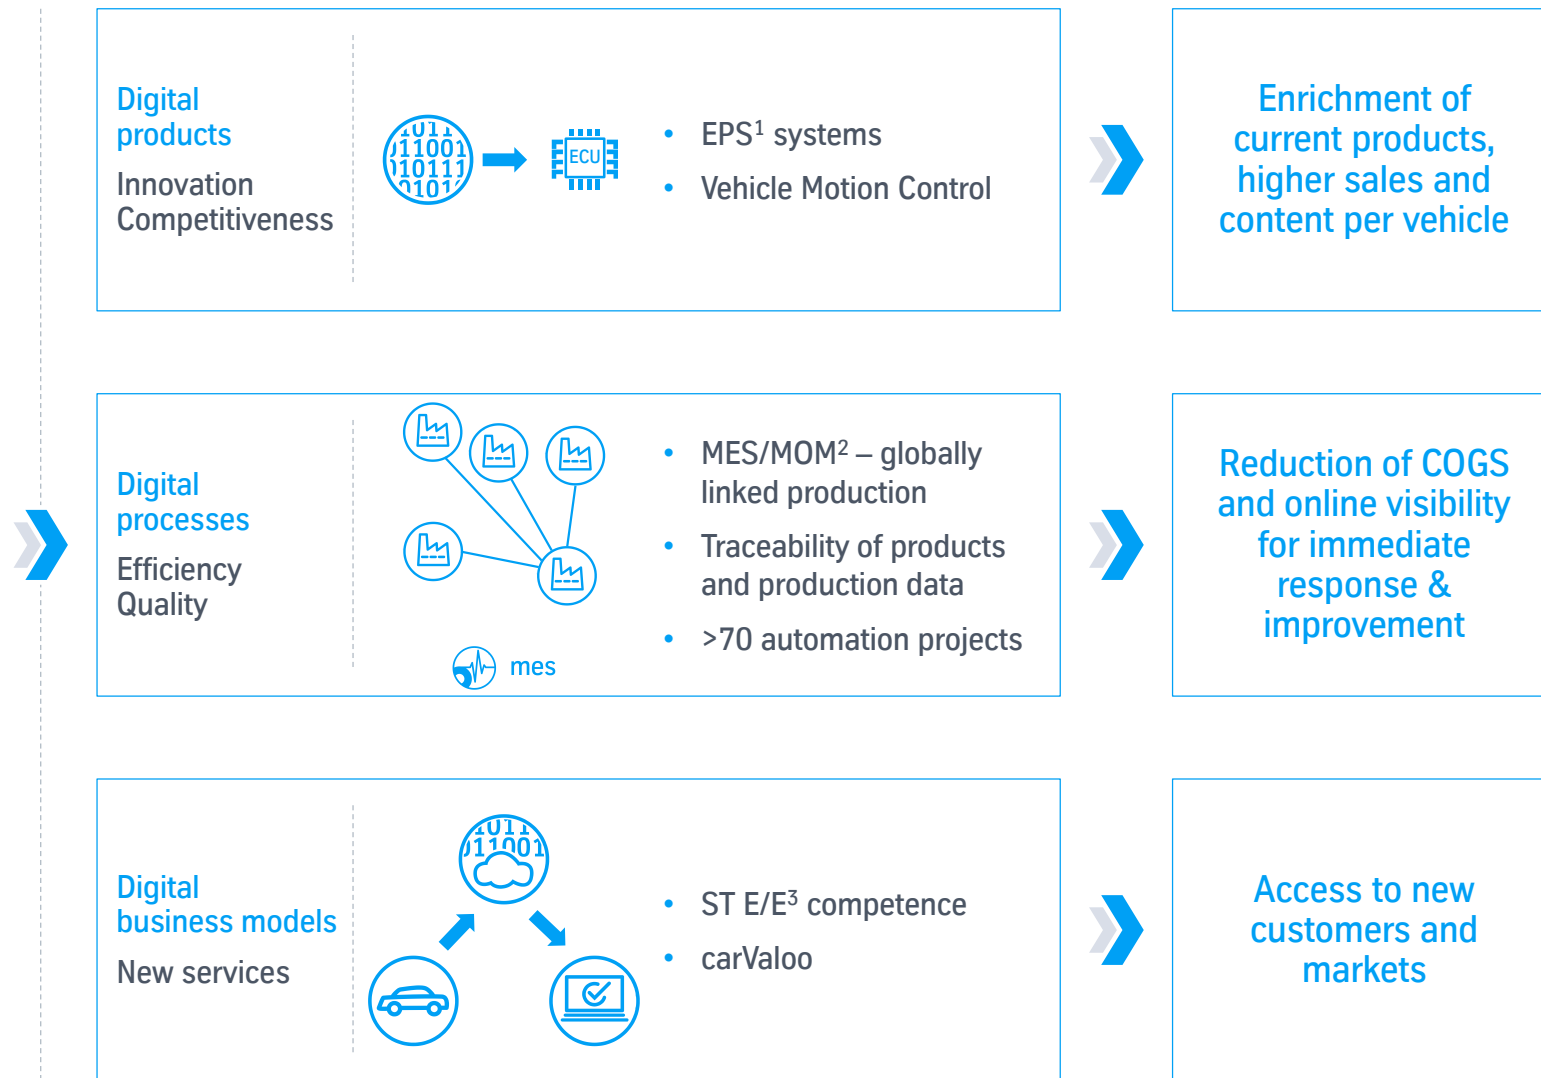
Digital products

Innovation Competitiveness

ECU

- EPS$^1$ systems
- Vehicle Motion Control

Enrichment of current products, higher sales and content per vehicle

Digital processes

Efficiency Quality

mes

- MES/MOM$^2$ – globally linked production
- Traceability of products and production data
- >70 automation projects

Reduction of COGS and online visibility for immediate response & improvement

Digital business models

New services

- ST E/E$^3$ competence
- carValoo

Access to new customers and markets